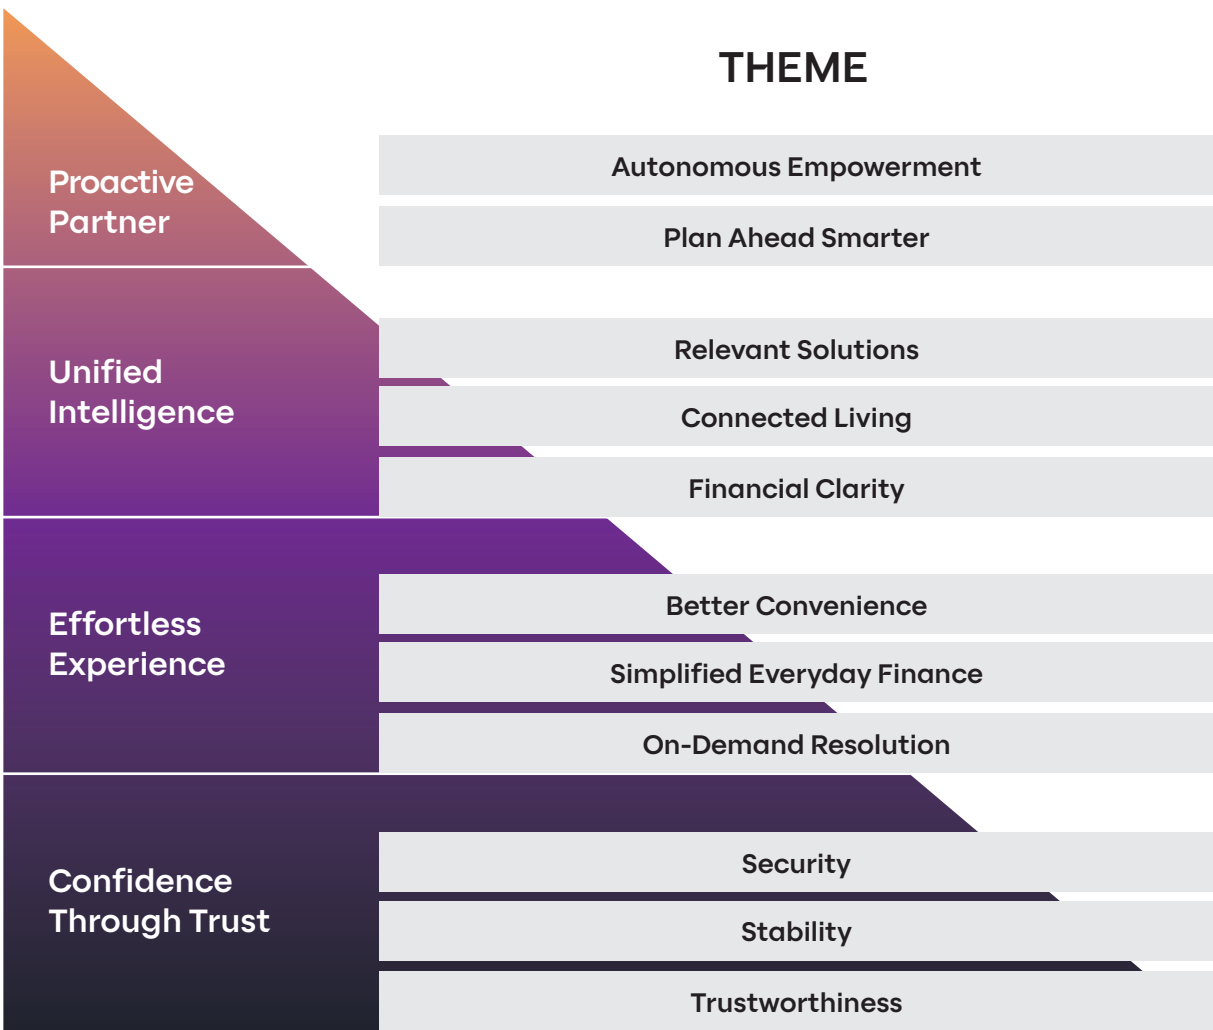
THEME

Proactive Partner

Autonomous Empowerment

Plan Ahead Smarter

Unified Intelligence

Relevant Solutions

Connected Living

Financial Clarity

Effortless Experience

Better Convenience

Simplified Everyday Finance

On-Demand Resolution

Confidence Through Trust

Security

Stability

Trustworthiness